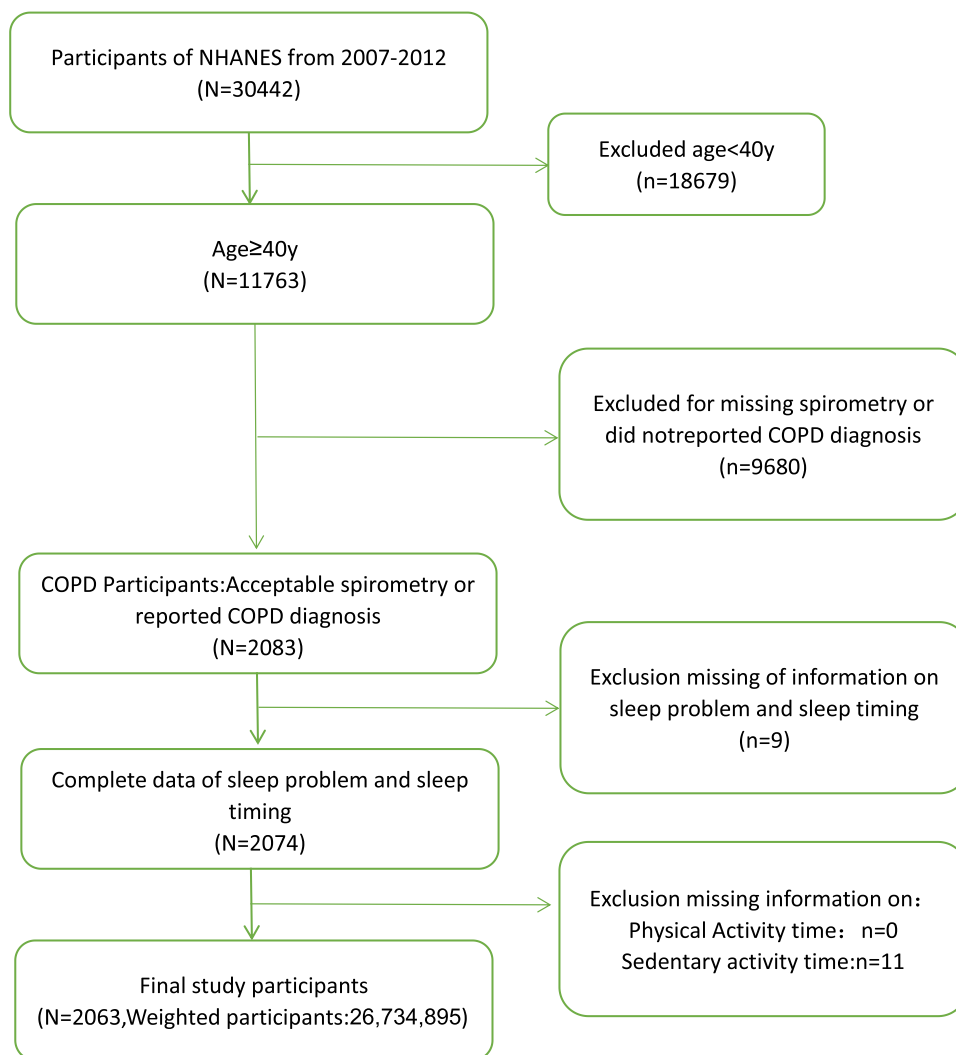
Participants of NHANES from 2007-2012
(N=30442)

Excluded age<40y
(n=18679)

Age≥40y
(N=11763)

Excluded for missing spirometry or did notreported COPD diagnosis
(n=9680)

COPD Participants:Acceptable spirometry or reported COPD diagnosis
(N=2083)

Exclusion missing of information on sleep problem and sleep timing
(n=9)

Complete data of sleep problem and sleep timing
(N=2074)

Exclusion missing information on：
Physical Activity time： n=0
Sedentary activity time:n=11

Final study participants
(N=2063,Weighted participants:26,734,895)